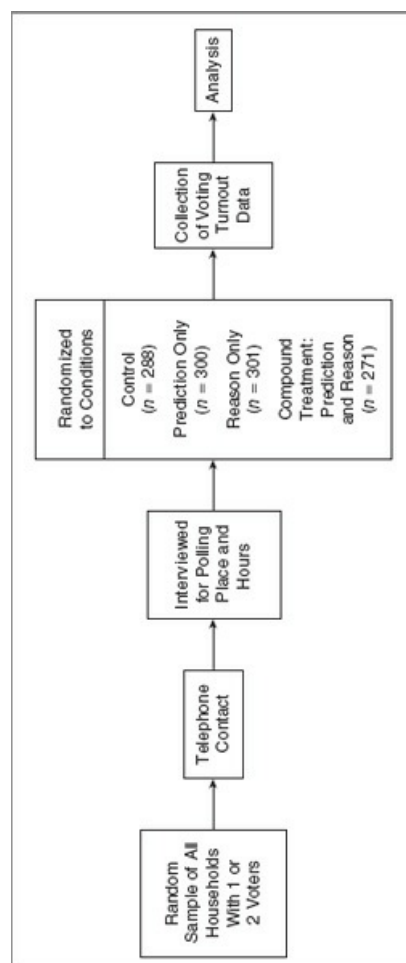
Random Sample of All Households With 1 or 2 Voters

Telephone Contact

Interviewed for Polling Place and Hours

Randomized to Conditions

Control
($n$ = 288)
Prediction Only
($n$ = 300)
Reason Only
($n$ = 301)
Compound Treatment: Prediction and Reason
($n$ = 271)

Collection of Voting Turnout Data

Analysis